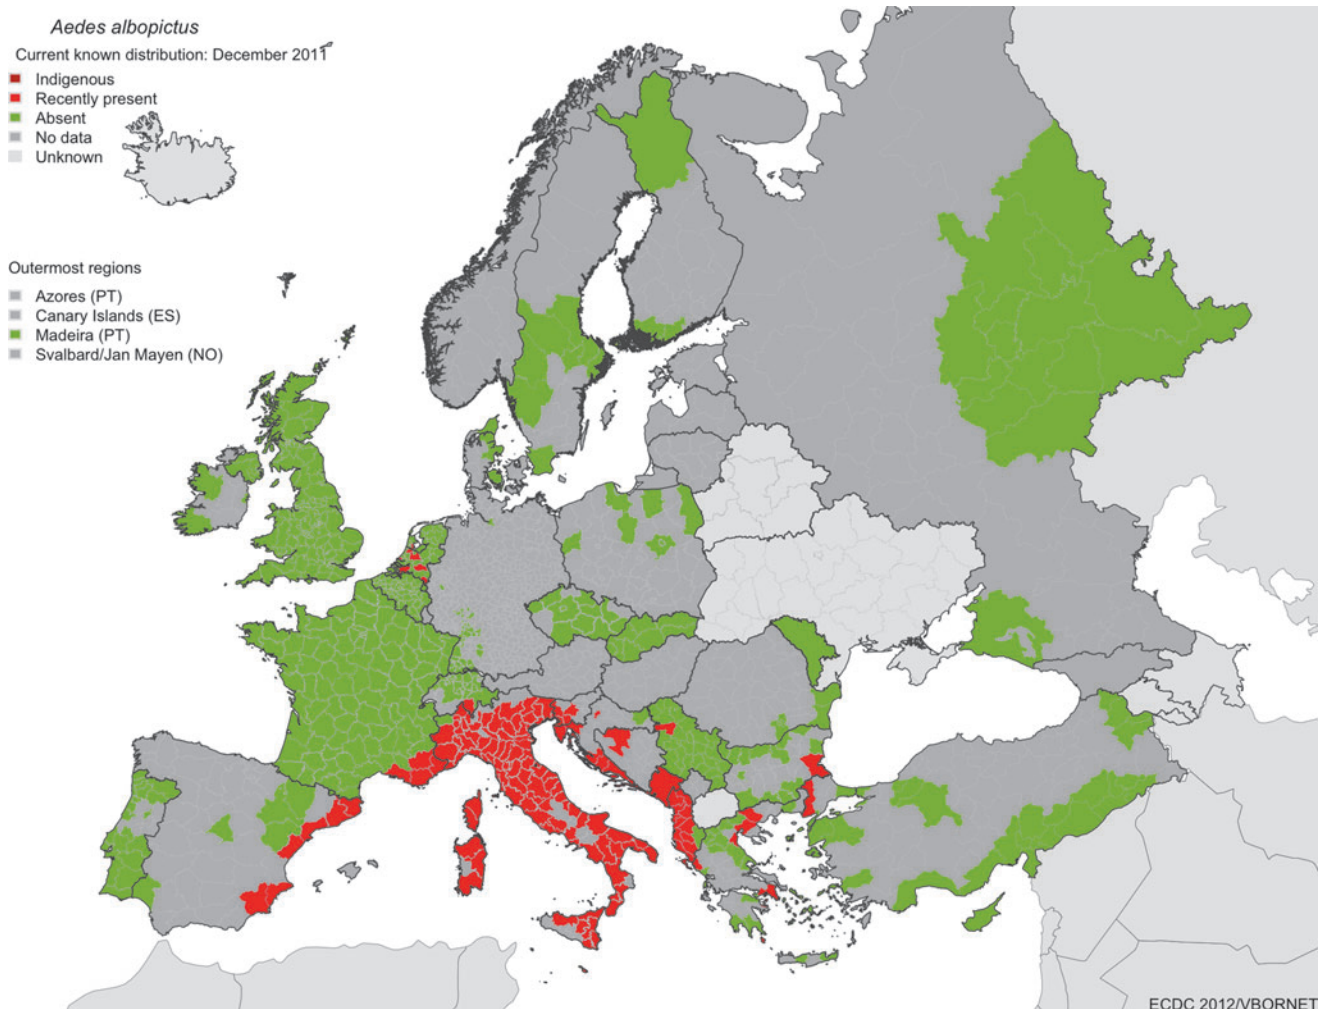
Aedes albopictus
Current known distribution: December 2011

Indigenous
Recently present
Absent
No data
Unknown

Outermost regions
Azores (PT)
Canary Islands (ES)
Madeira (PT)
Svalbard/Jan Mayen (NO)

ECDC 2012/VBORNET